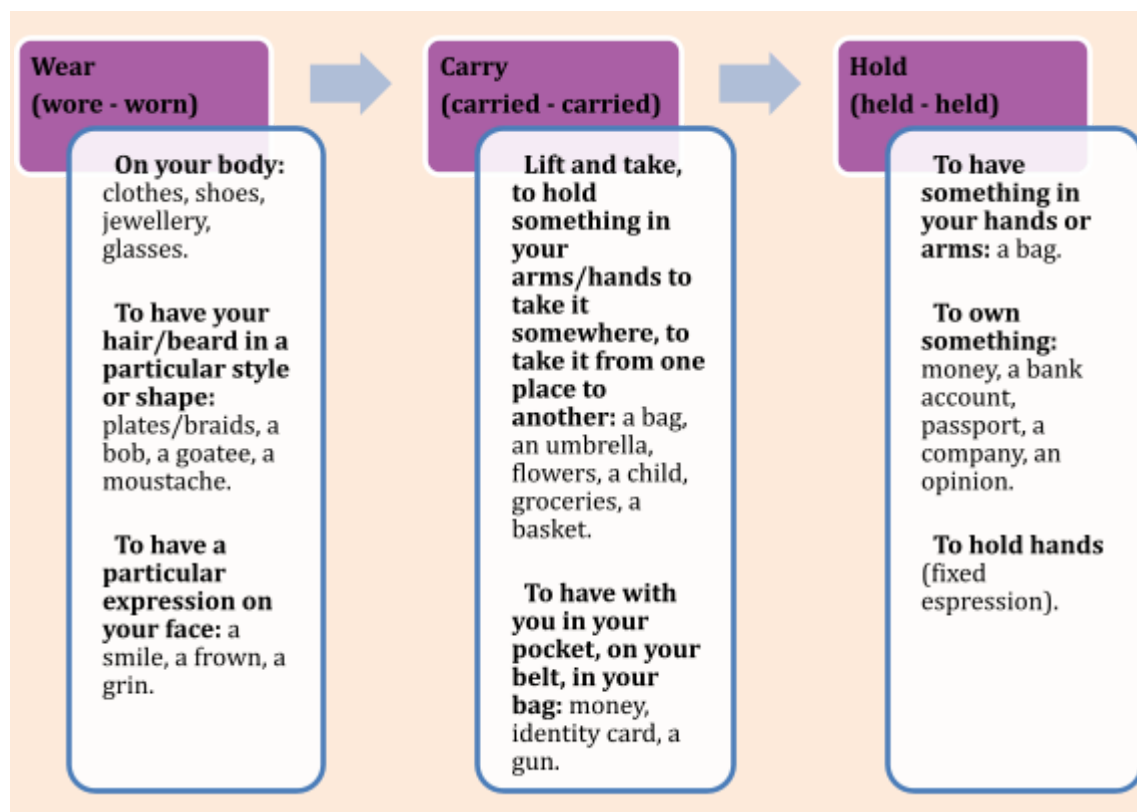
Wear
(wore - worn)

On your body: clothes, shoes, jewellery, glasses.

To have your hair/beard in a particular style or shape: plates/braids, a bob, a goatee, a moustache.

To have a particular expression on your face: a smile, a frown, a grin.

Carry
(carried - carried)

Lift and take, to hold something in your arms/hands to take it somewhere, to take it from one place to another: a bag, an umbrella, flowers, a child, groceries, a basket.

To have with you in your pocket, on your belt, in your bag: money, identity card, a gun.

Hold
(held - held)

To have something in your hands or arms: a bag.

To own something: money, a bank account, passport, a company, an opinion.

To hold hands (fixed espression).